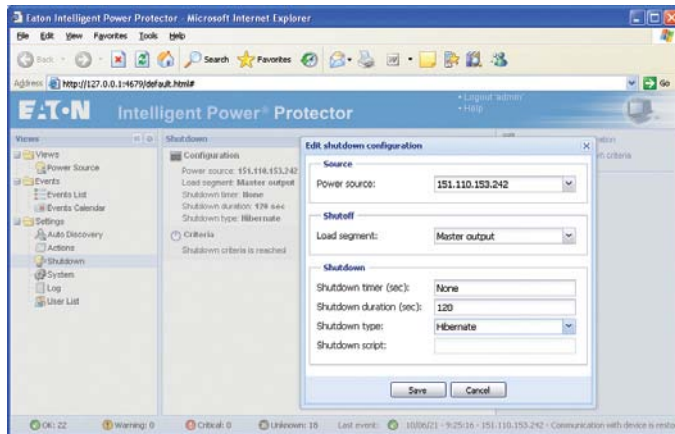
Eaton Intelligent Power Protector - Microsoft Internet Explorer

File Edit View Favorites Tools Help

Back Search Favorites

Address http://127.0.0.1:4679/default.html# Go

E:T·N Intelligent Power® Protector

• Logout 'admin'
• Help

Views

Views
Power Source
Events
Events List
Events Calendar
Settings
Auto Discovery
Actions
Shutdown
System
Log
User List

Shutdown

Configuration
Power source: 151.110.153.242
Load segment: Master output
Shutdown timer: None
Shutdown duration: 120 sec
Shutdown type: Hibernate

Criteria
Shutdown criteria is reached

Edit shutdown configuration

Source
Power source: 151.110.153.242

Shutoff
Load segment: Master output

Shutdown
Shutdown timer (sec): None
Shutdown duration (sec): 120
Shutdown type: Hibernate
Shutdown script:

Save Cancel

OK: 22 Warning: 0 Critical: 0 Unknown: 18 Last event: 10/06/21 - 9:25:16 - 151.110.153.242 - Communication with device is resto